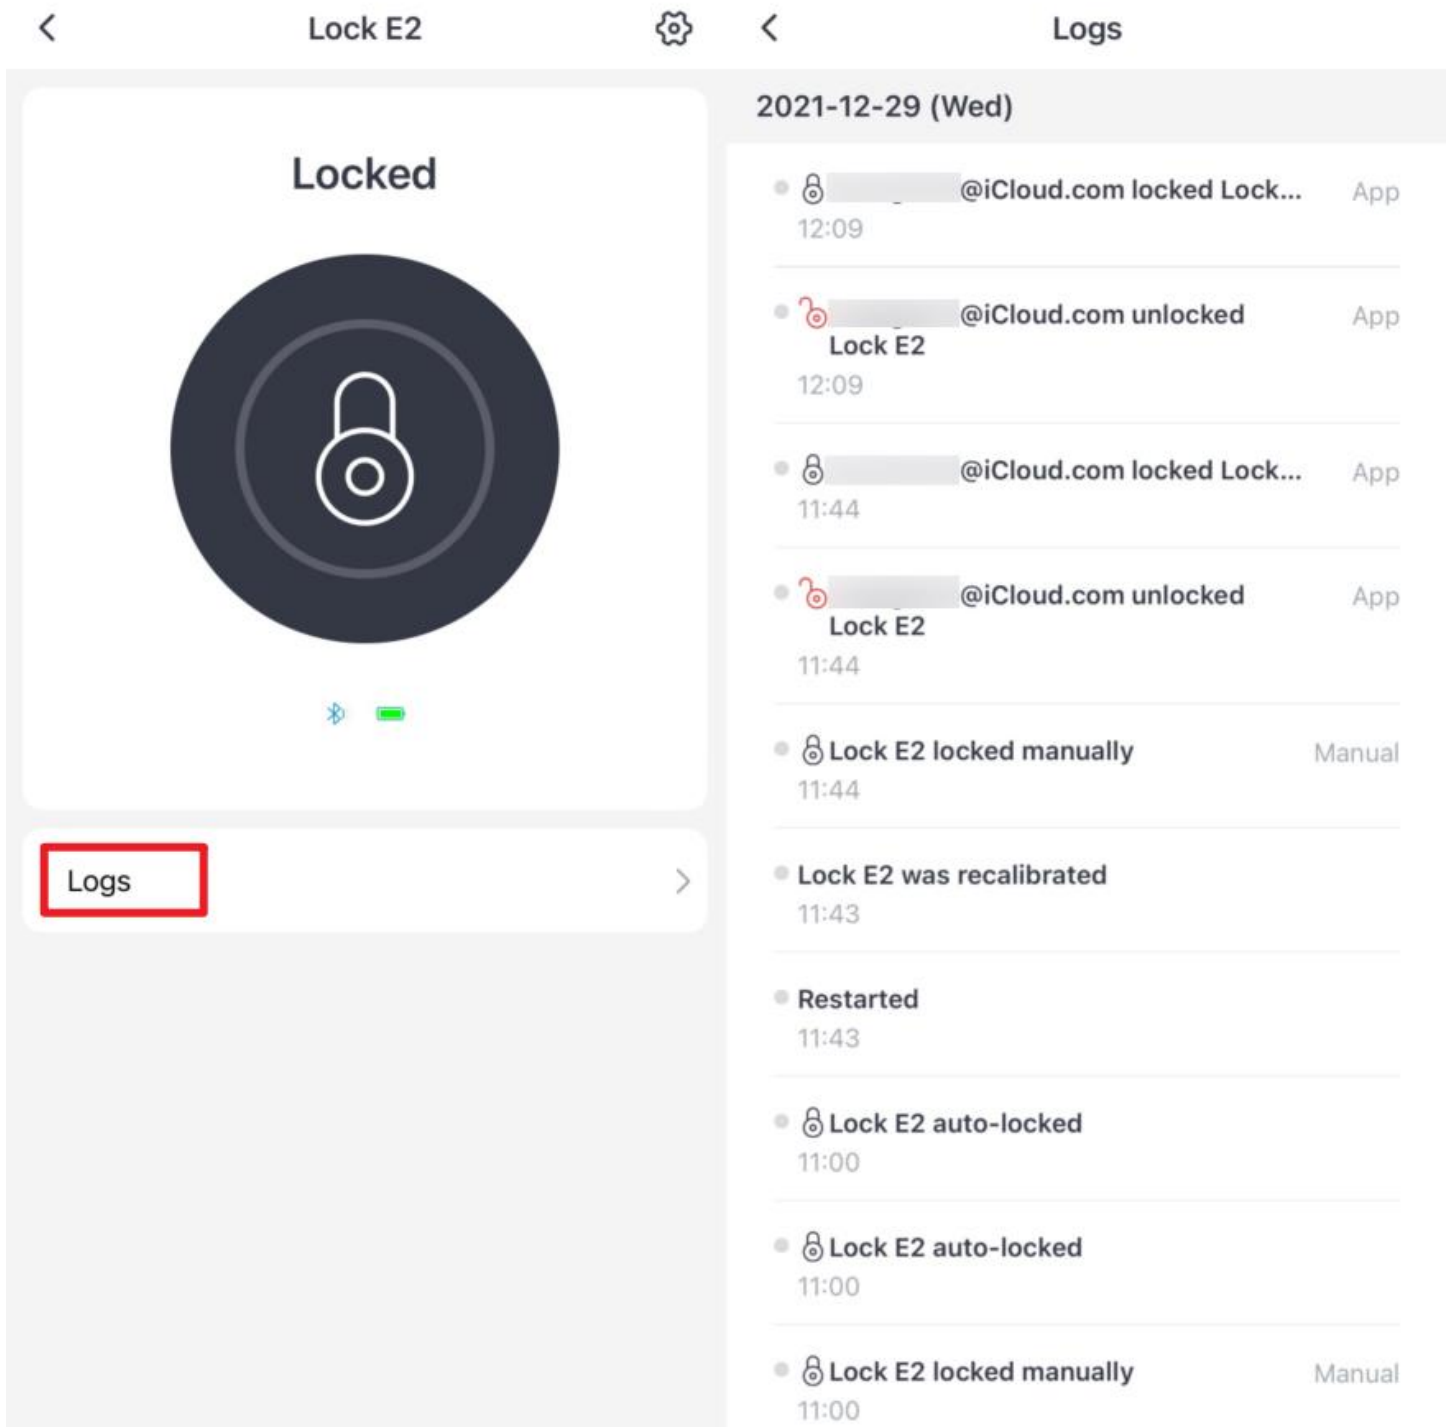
Lock E2

Locked

Logs

Logs

2021-12-29 (Wed)

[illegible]@iCloud.com locked Lock... App
12:09

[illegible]@iCloud.com unlocked Lock E2 App
12:09

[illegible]@iCloud.com locked Lock... App
11:44

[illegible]@iCloud.com unlocked Lock E2 App
11:44

Lock E2 locked manually Manual
11:44

Lock E2 was recalibrated
11:43

Restarted
11:43

Lock E2 auto-locked
11:00

Lock E2 auto-locked
11:00

Lock E2 locked manually Manual
11:00